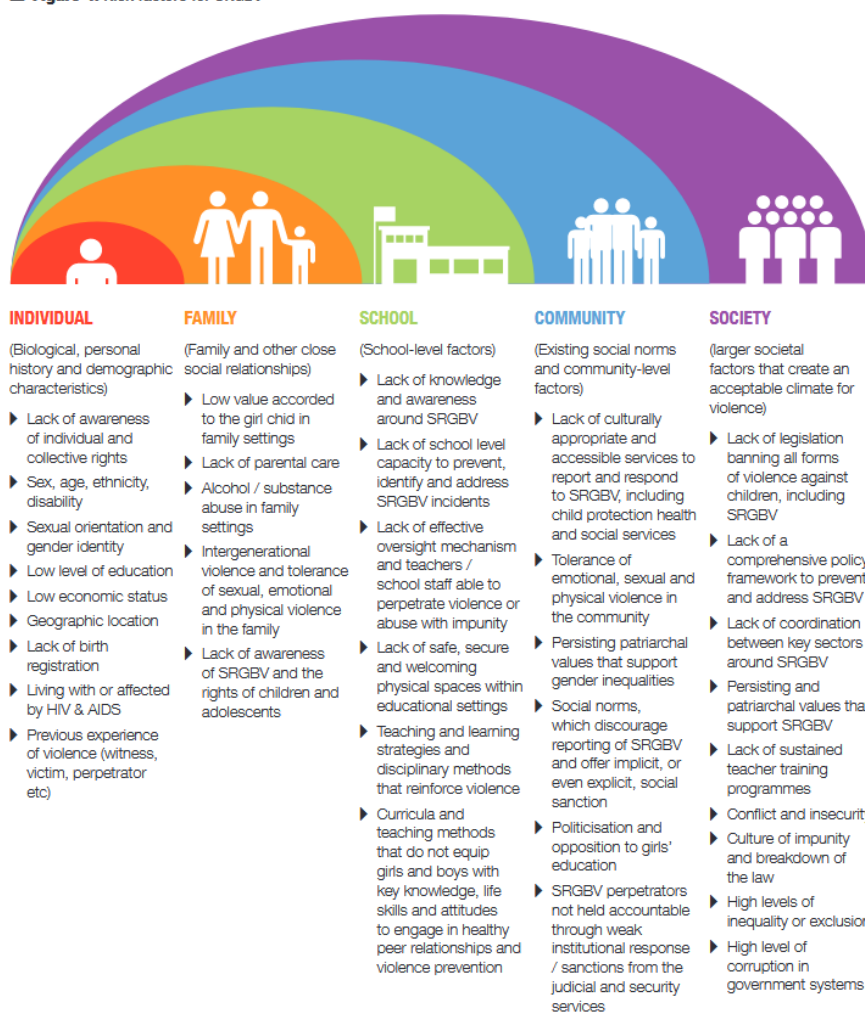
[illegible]

INDIVIDUAL

(Biological, personal history and demographic characteristics)

- Lack of awareness of individual and collective rights
- Sex, age, ethnicity, disability
- Sexual orientation and gender identity
- Low level of education
- Low economic status
- Geographic location
- Lack of birth registration
- Living with or affected by HIV & AIDS
- Previous experience of violence (witness, victim, perpetrator etc)

FAMILY

(Family and other close social relationships)

- Low value accorded to the girl chid in family settings
- Lack of parental care
- Alcohol / substance abuse in family settings
- Intergenerational violence and tolerance of sexual, emotional and physical violence in the family
- Lack of awareness of SRGBV and the rights of children and adolescents

SCHOOL

(School-level factors)

- Lack of knowledge and awareness around SRGBV
- Lack of school level capacity to prevent, identify and address SRGBV incidents
- Lack of effective oversight mechanism and teachers / school staff able to perpetrate violence or abuse with impunity
- Lack of safe, secure and welcoming physical spaces within educational settings
- Teaching and learning strategies and disciplinary methods that reinforce violence
- Curricula and teaching methods that do not equip girls and boys with key knowledge, life skills and attitudes to engage in healthy peer relationships and violence prevention

COMMUNITY

(Existing social norms and community-level factors)

- Lack of culturally appropriate and accessible services to report and respond to SRGBV, including child protection health and social services
- Tolerance of emotional, sexual and physical violence in the community
- Persisting patriarchal values that support gender inequalities
- Social norms, which discourage reporting of SRGBV and offer implicit, or even explicit, social sanction
- Politicisation and opposition to girls' education
- SRGBV perpetrators not held accountable through weak institutional response / sanctions from the judicial and security services

SOCIETY

(larger societal factors that create an acceptable climate for violence)

- Lack of legislation banning all forms of violence against children, including SRGBV
- Lack of a comprehensive polic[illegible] framework to preven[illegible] and address SRGBV
- Lack of coordination between key sectors around SRGBV
- Persisting and patriarchal values tha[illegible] support SRGBV
- Lack of sustained teacher training programmes
- Conflict and insecurit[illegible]
- Culture of impunity and breakdown of the law
- High levels of inequality or exclusio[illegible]
- High level of corruption in government systems